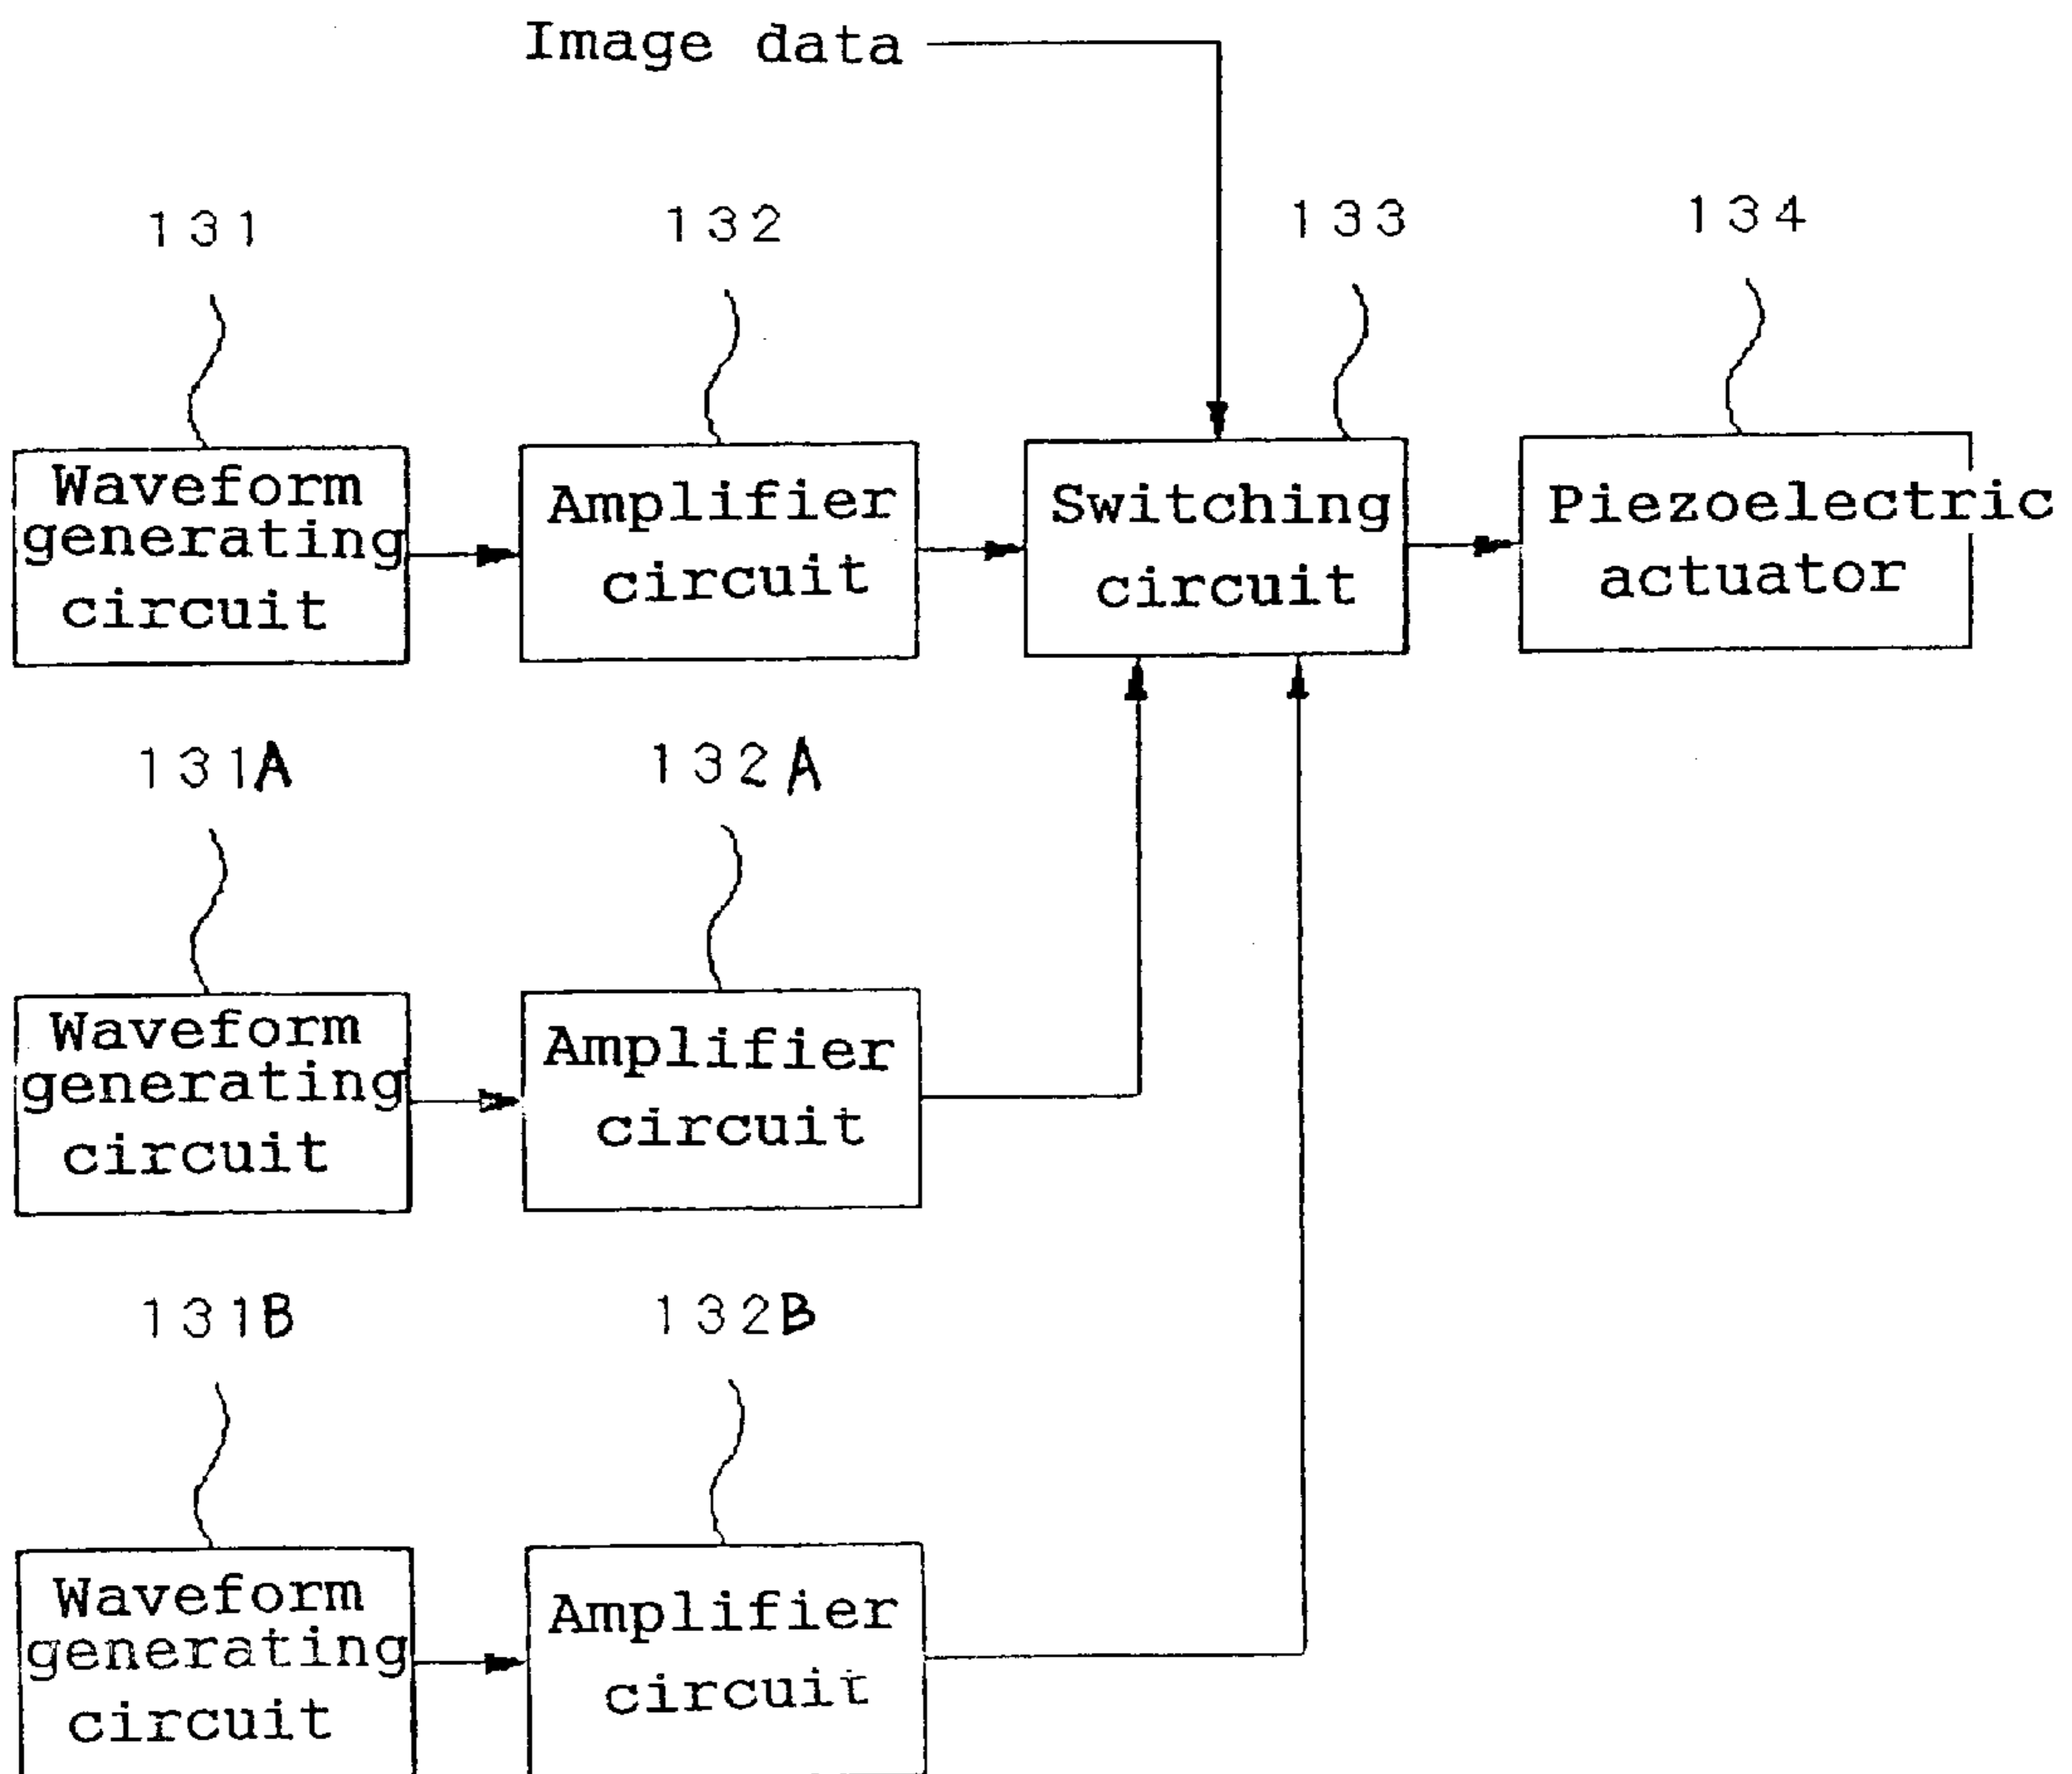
Image data

131

132

133

134

Waveform generating circuit

Amplifier circuit

Switching circuit

Piezoelectric actuator

131A

132A

Waveform generating circuit

Amplifier circuit

131B

132B

Waveform generating circuit

Amplifier circuit